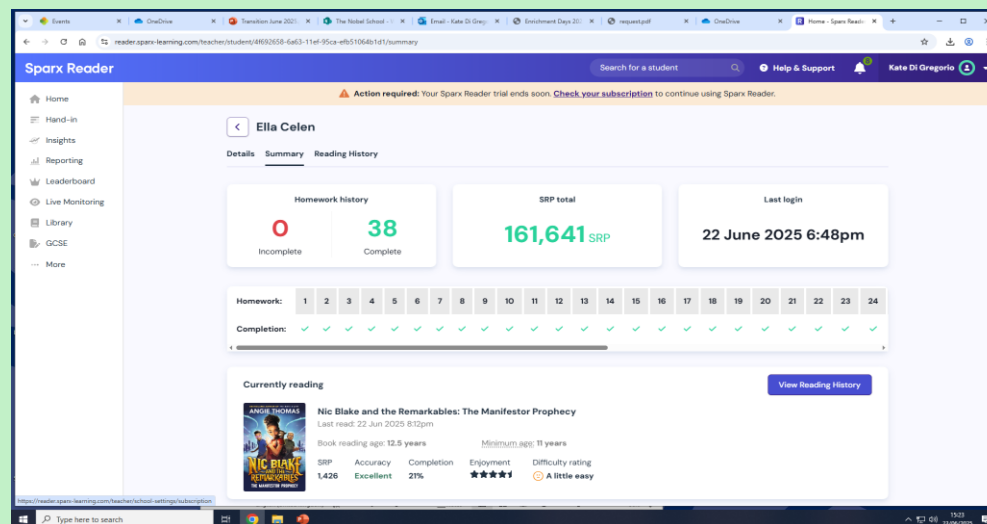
Events | OneDrive | Transition June 202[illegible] | The Nobel School - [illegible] | Email - Kate Di Greg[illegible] | Enrichment Days 202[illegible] | request.pdf | OneDrive | Home - Sparx Read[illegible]

reader.sparx-learning.com/teacher/student/4f692658-6a63-11ef-95ca-efb51064b1d1/summary

Sparx Reader

Search for a student

Help & Support

Kate Di Gregorio

Home
Hand-in
Insights
Reporting
Leaderboard
Live Monitoring
Library
GCSE
More

Action required: Your Sparx Reader trial ends soon. Check your subscription to continue using Sparx Reader.

Ella Celen

Details Summary Reading History

Homework history

0 Incomplete

38 Complete

SRP total

161,641 SRP

Last login

22 June 2025 6:48pm

| Homework: | 1 | 2 | 3 | 4 | 5 | 6 | 7 | 8 | 9 | 10 | 11 | 12 | 13 | 14 | 15 | 16 | 17 | 18 | 19 | 20 | 21 | 22 | 23 | 24 |
|---|---|---|---|---|---|---|---|---|---|---|---|---|---|---|---|---|---|---|---|---|---|---|---|---|
| Completion: | ✓ | ✓ | ✓ | ✓ | ✓ | ✓ | ✓ | ✓ | ✓ | ✓ | ✓ | ✓ | ✓ | ✓ | ✓ | ✓ | ✓ | ✓ | ✓ | ✓ | ✓ | ✓ | ✓ | ✓ |

Currently reading

View Reading History

ANGIE THOMAS
NIC BLAKE AND THE REMARKABLES
THE MANIFESTOR PROPHECY

Nic Blake and the Remarkables: The Manifestor Prophecy

Last read: 22 Jun 2025 8:12pm

Book reading age: 12.5 years

Minimum age: 11 years

SRP 1,426

Accuracy Excellent

Completion 21%

Enjoyment

Difficulty rating A little easy

https://reader.sparx-learning.com/teacher/school-settings/subscription

Type here to search

15:23
23/06/2025